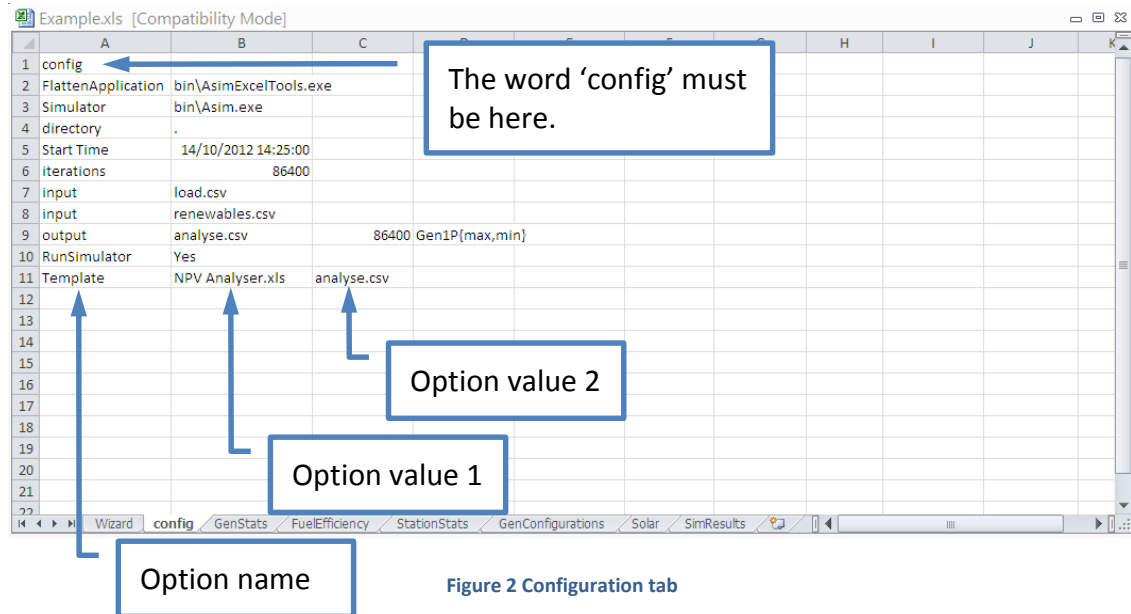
Example.xls [Compatibility Mode]

| | A | B | C | D | E | F | G | H | I | J | K |
|---|---|---|---|---|---|---|---|---|---|---|---|
| 1 | config | | | | | | | | | | |
| 2 | FlattenApplication | bin\AsimExcelTools.exe | | | | | | | | | |
| 3 | Simulator | bin\Asim.exe | | | | | | | | | |
| 4 | directory | . | | | | | | | | | |
| 5 | Start Time | 14/10/2012 14:25:00 | | | | | | | | | |
| 6 | iterations | 86400 | | | | | | | | | |
| 7 | input | load.csv | | | | | | | | | |
| 8 | input | renewables.csv | | | | | | | | | |
| 9 | output | analyse.csv | 86400 | Gen1P{max,min} | | | | | | | |
| 10 | RunSimulator | Yes | | | | | | | | | |
| 11 | Template | NPV Analyser.xls | analyse.csv | | | | | | | | |
| 12 | | | | | | | | | | | |
| 13 | | | | | | | | | | | |
| 14 | | | | | | | | | | | |
| 15 | | | | | | | | | | | |
| 16 | | | | | | | | | | | |
| 17 | | | | | | | | | | | |
| 18 | | | | | | | | | | | |
| 19 | | | | | | | | | | | |
| 20 | | | | | | | | | | | |
| 21 | | | | | | | | | | | |

The word ‘config’ must be here.

Option value 2

Option value 1

Wizard config GenStats FuelEfficiency StationStats GenConfigurations Solar SimResults

Option name

Figure 2 Configuration tab